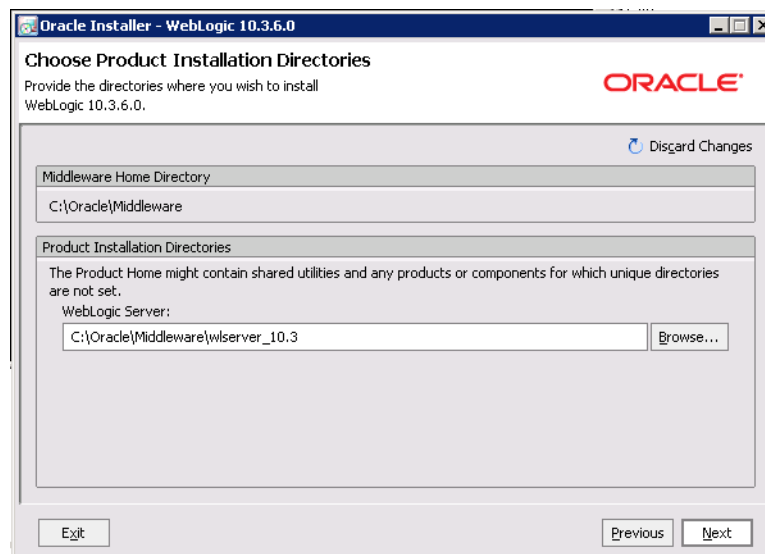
Oracle Installer - WebLogic 10.3.6.0

Choose Product Installation Directories

Provide the directories where you wish to install WebLogic 10.3.6.0.

ORACLE

Discard Changes

Middleware Home Directory

C:\Oracle\Middleware

Product Installation Directories

The Product Home might contain shared utilities and any products or components for which unique directories are not set.

WebLogic Server:

C:\Oracle\Middleware\wlserver_10.3

Browse...

Exit

Previous

Next